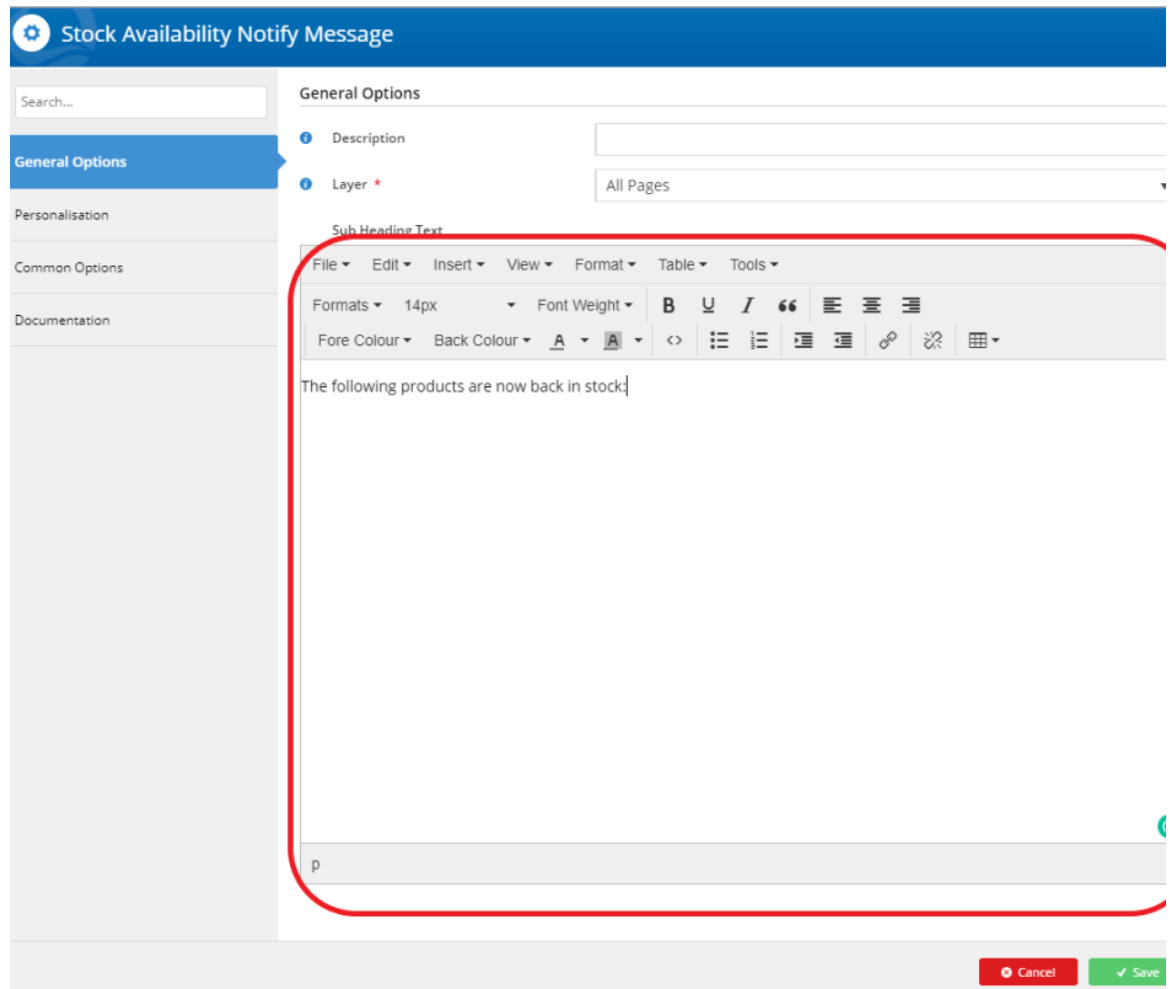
Stock Availability Notify Message

Search...

General Options

Personalisation

Common Options

Documentation

General Options

Description

Layer *

All Pages

Sub Heading Text

File Edit Insert View Format Table Tools

Formats 14px Font Weight B U I 66

Fore Colour Back Colour A A <>

The following products are now back in stock:

p

Cancel

Save